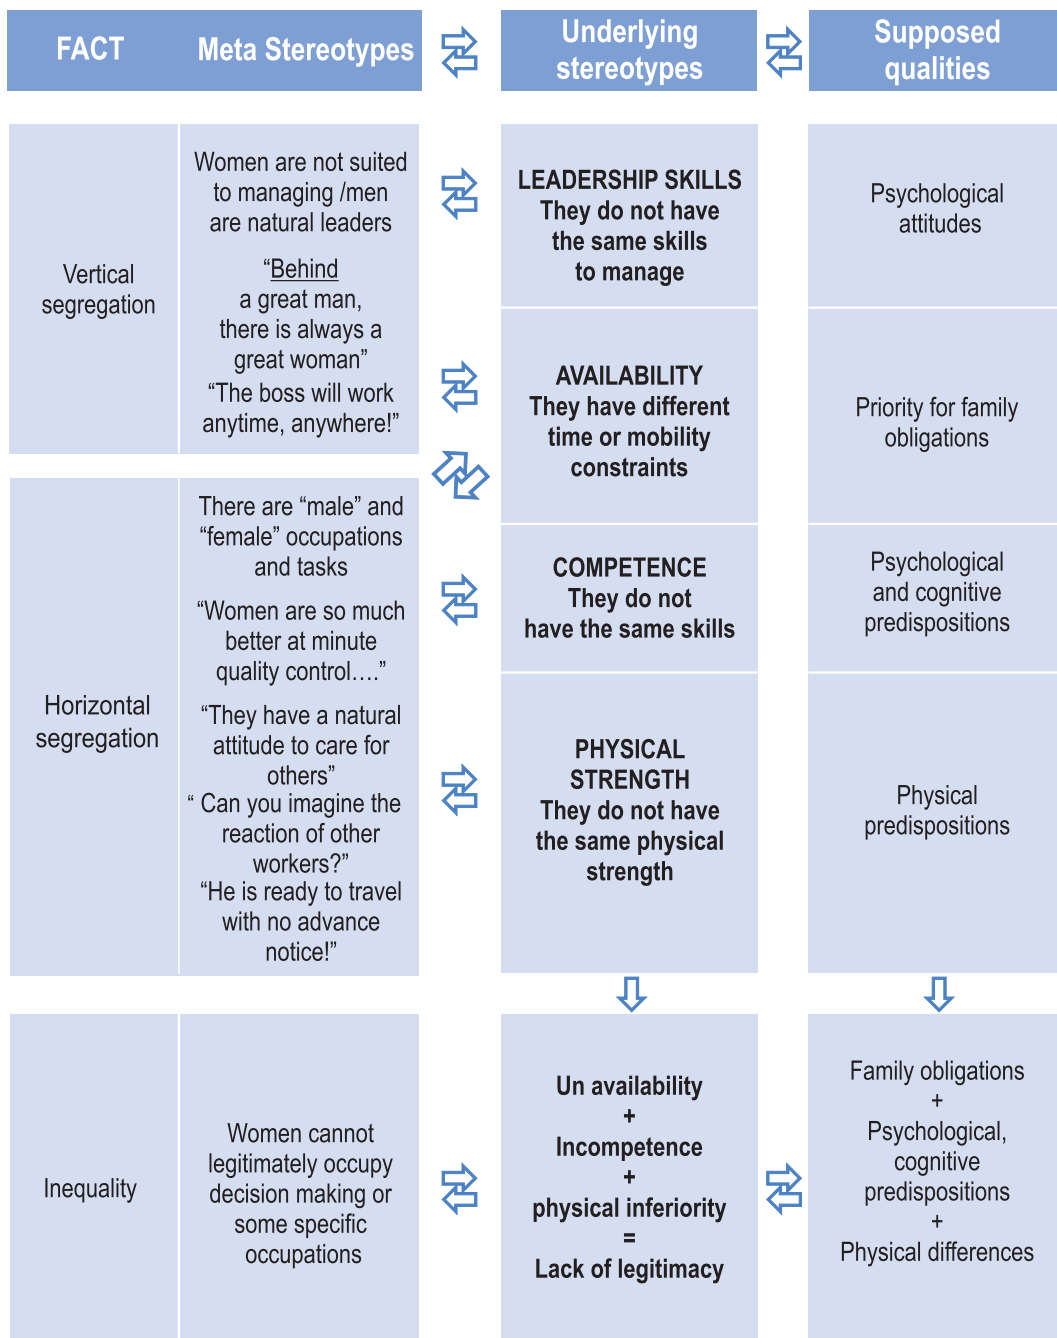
FACT

Meta Stereotypes

Underlying stereotypes

Supposed qualities

Vertical segregation

Women are not suited to managing /men are natural leaders

"Behind a great man, there is always a great woman"

"The boss will work anytime, anywhere!"

LEADERSHIP SKILLS
They do not have the same skills to manage

Psychological attitudes

AVAILABILITY
They have different time or mobility constraints

Priority for family obligations

Horizontal segregation

There are "male" and "female" occupations and tasks

"Women are so much better at minute quality control…."

"They have a natural attitude to care for others"

" Can you imagine the reaction of other workers?"

"He is ready to travel with no advance notice!"

COMPETENCE
They do not have the same skills

Psychological and cognitive predispositions

PHYSICAL STRENGTH
They do not have the same physical strength

Physical predispositions

Inequality

Women cannot legitimately occupy decision making or some specific occupations

Un availability
+
Incompetence
+
physical inferiority
=
Lack of legitimacy

Family obligations
+
Psychological, cognitive predispositions
+
Physical differences